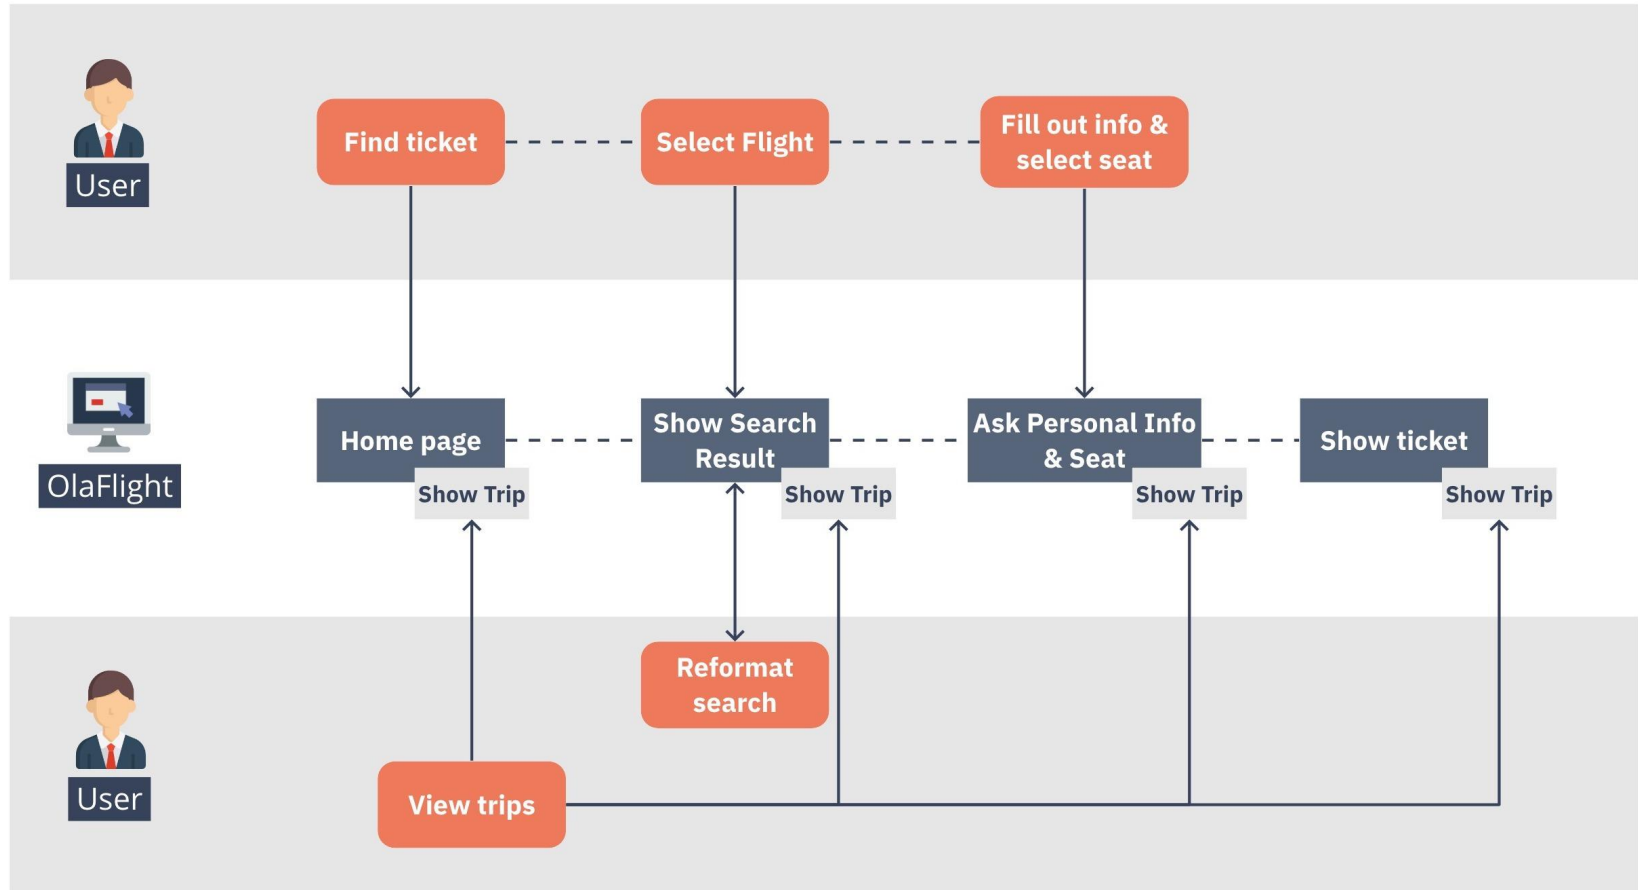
User

Find ticket

Select Flight

Fill out info & select seat

OlaFlight

Home page

Show Trip

Show Search Result

Show Trip

Ask Personal Info & Seat

Show Trip

Show ticket

Show Trip

User

Reformat search

View trips